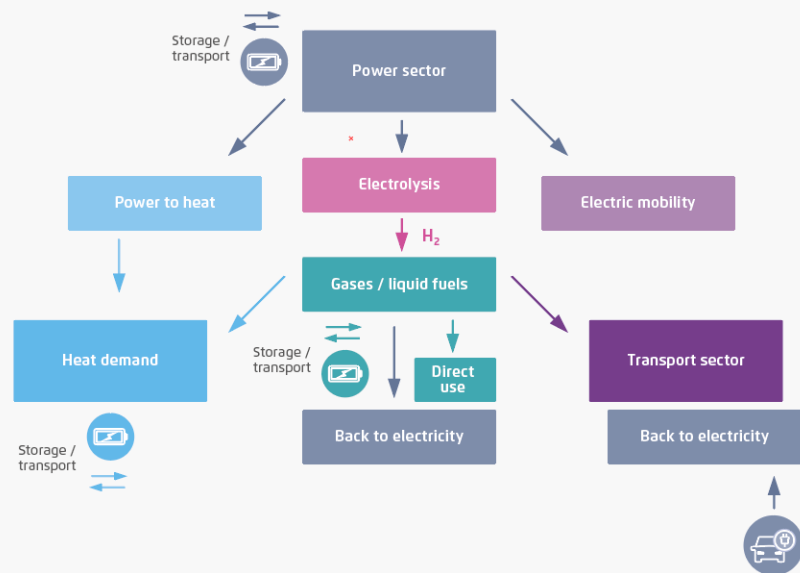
Storage / transport

Power sector

Power to heat

Electrolysis

Electric mobility

$H_2$

Gases / liquid fuels

Heat demand

Storage / transport

Direct use

Transport sector

Back to electricity

Back to electricity

Storage / transport